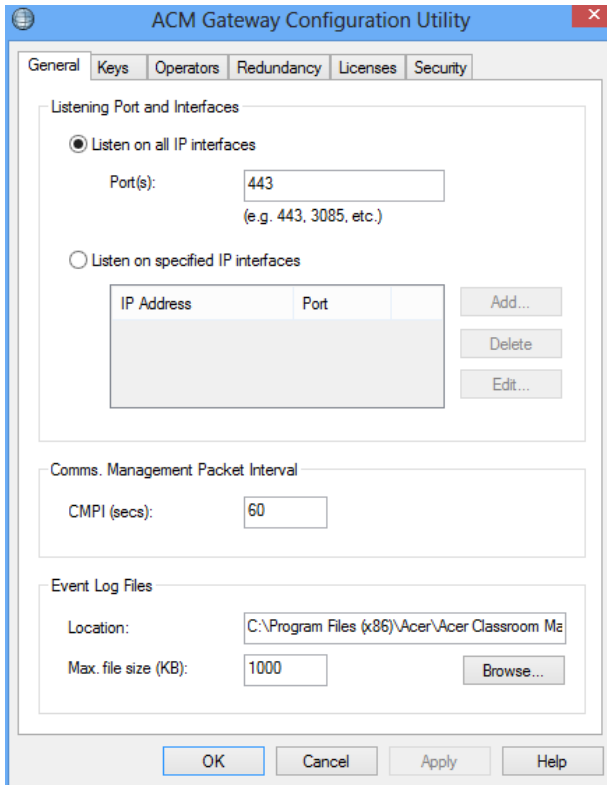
ACM Gateway Configuration Utility

General | Keys | Operators | Redundancy | Licenses | Security

Listening Port and Interfaces

Listen on all IP interfaces

Port(s): 443

(e.g. 443, 3085, etc.)

Listen on specified IP interfaces

| IP Address | Port |
|---|---|

Add...

Delete

Edit...

Comms. Management Packet Interval

CMPI (secs): 60

Event Log Files

Location: C:\Program Files (x86)\Acer\Acer Classroom Ma

Max. file size (KB): 1000

Browse...

OK

Cancel

Apply

Help